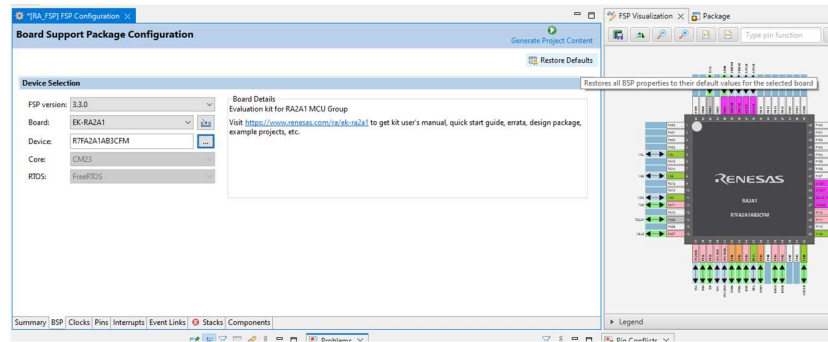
*[RA_FSP] FSP Configuration ×

Board Support Package Configuration

Generate Project Content

Restore Defaults

Restores all BSP properties to their default values for the selected board

Device Selection

FSP version: 3.3.0

Board: EK-RA2A1

Device: R7FA2A1AB3CFM

Core: CM23

RTOS: FreeRTOS

Board Details
Evaluation kit for RA2A1 MCU Group

Visit https://www.renesas.com/ra/ek-ra2a1 to get kit user's manual, quick start guide, errata, design package, example projects, etc.

Summary BSP Clocks Pins Interrupts Event Links Stacks Components

Problems

FSP Visualization × Package

Type pin function

RENESAS

RA2A1

R7FA2A1AB3CFM

Legend

Pin Conflicts